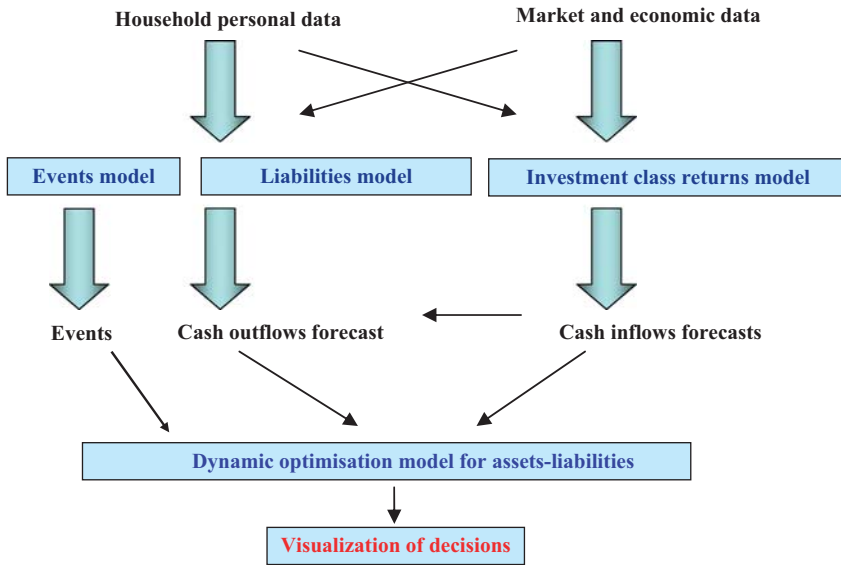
Household personal data

Market and economic data

Events model

Liabilities model

Investment class returns model

Events

Cash outflows forecast

Cash inflows forecasts

Dynamic optimisation model for assets-liabilities

Visualization of decisions